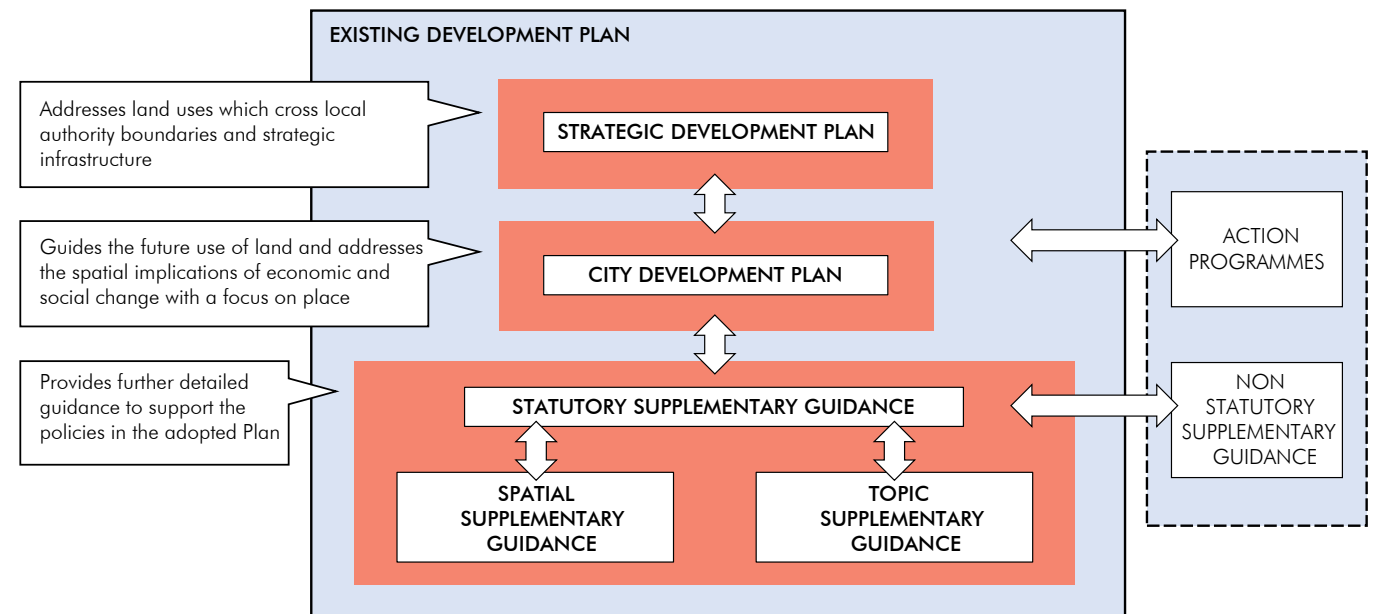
EXISTING DEVELOPMENT PLAN

Addresses land uses which cross local authority boundaries and strategic infrastructure

STRATEGIC DEVELOPMENT PLAN

Guides the future use of land and addresses the spatial implications of economic and social change with a focus on place

CITY DEVELOPMENT PLAN

ACTION PROGRAMMES

Provides further detailed guidance to support the policies in the adopted Plan

STATUTORY SUPPLEMENTARY GUIDANCE

NON STATUTORY SUPPLEMENTARY GUIDANCE

SPATIAL SUPPLEMENTARY GUIDANCE

TOPIC SUPPLEMENTARY GUIDANCE